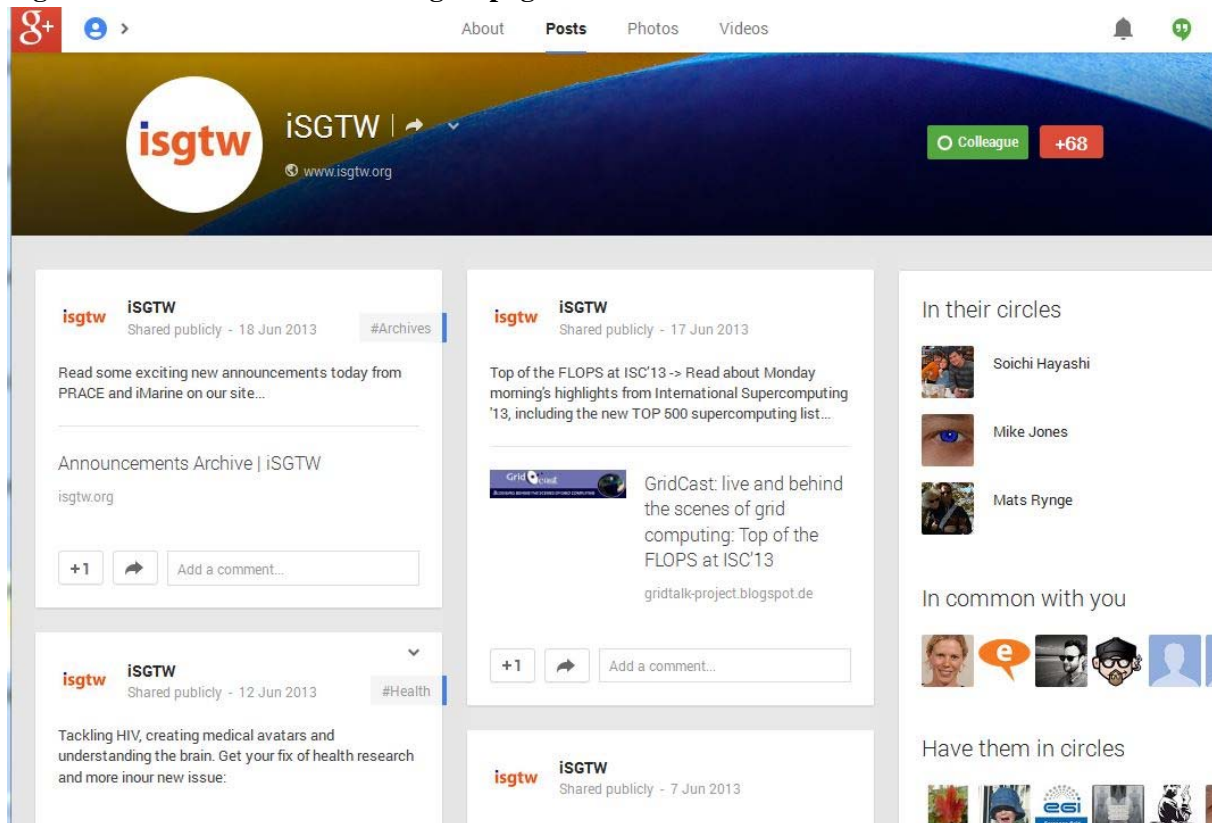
g+

About Posts Photos Videos

isgtw

iSGTW

www.isgtw.org

Colleague +68

isgtw iSGTW
Shared publicly - 18 Jun 2013 #Archives

Read some exciting new announcements today from PRACE and iMarine on our site...

Announcements Archive | iSGTW
isgtw.org

+1 Add a comment...

isgtw iSGTW
Shared publicly - 17 Jun 2013

Top of the FLOPS at ISC'13 -> Read about Monday morning's highlights from International Supercomputing '13, including the new TOP 500 supercomputing list...

GridCast

GridCast: live and behind the scenes of grid computing: Top of the FLOPS at ISC'13
gridtalk-project.blogspot.de

+1 Add a comment...

In their circles
Soichi Hayashi
Mike Jones
Mats Rynge

In common with you

Have them in circles

isgtw iSGTW
Shared publicly - 12 Jun 2013 #Health

Tackling HIV, creating medical avatars and understanding the brain. Get your fix of health research and more inour new issue:

isgtw iSGTW
Shared publicly - 7 Jun 2013

egi